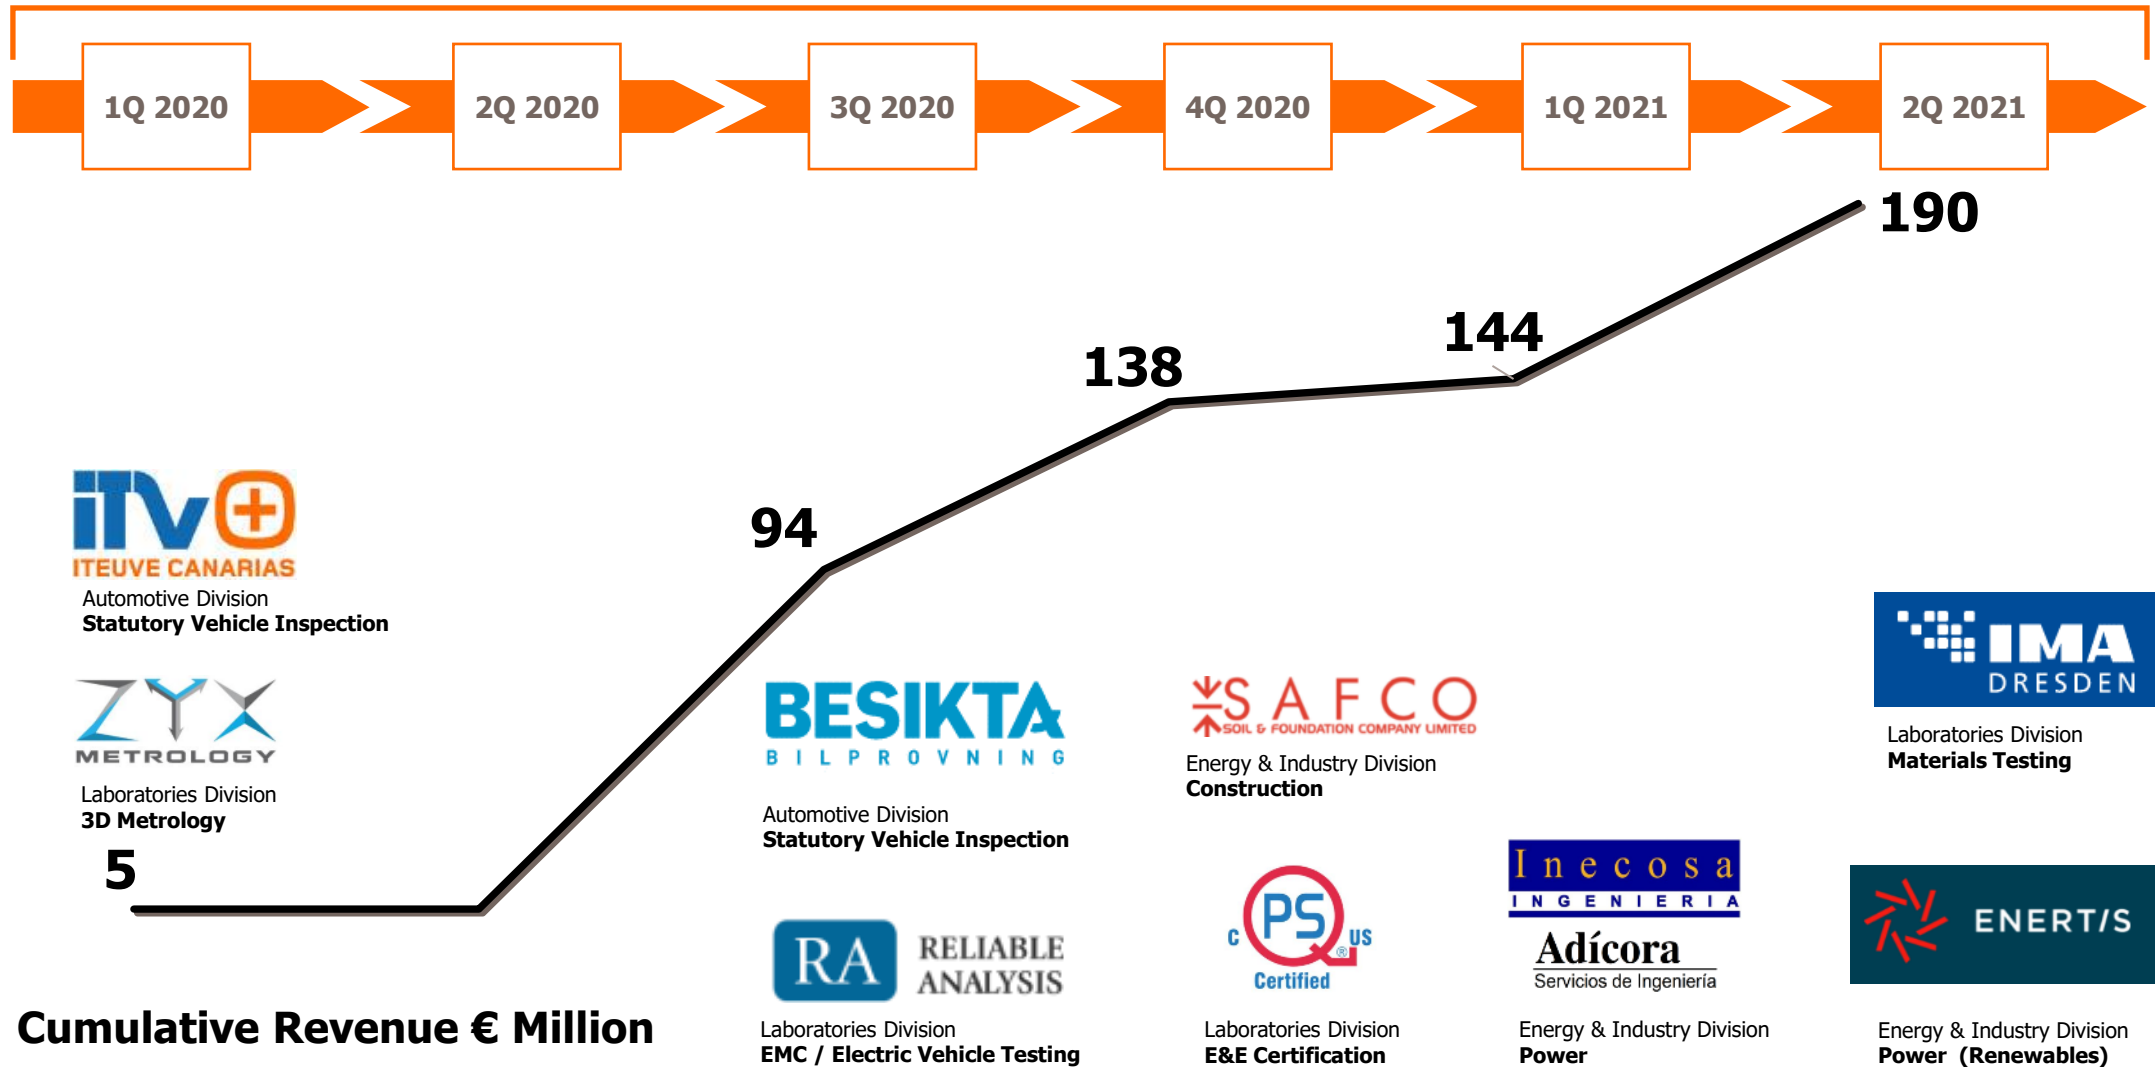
1Q 2020

2Q 2020

3Q 2020

4Q 2020

1Q 2021

2Q 2021

190

144

138

94

5

iTV
ITEUVE CANARIAS
Automotive Division
**Statutory Vehicle Inspection**

ZYX
METROLOGY
Laboratories Division
**3D Metrology**

BESIKTA
BILPROVNING
Automotive Division
**Statutory Vehicle Inspection**

SAFCO
SOIL & FOUNDATION COMPANY LIMITED
Energy & Industry Division
**Construction**

IMA
DRESDEN
Laboratories Division
**Materials Testing**

RA RELIABLE ANALYSIS
Laboratories Division
**EMC / Electric Vehicle Testing**

c PS US
Certified
Laboratories Division
**E&E Certification**

Inecosa
INGENIERIA
Adícora
Servicios de Ingeniería
Energy & Industry Division
**Power**

ENERT/S
Energy & Industry Division
**Power (Renewables)**

**Cumulative Revenue € Million**